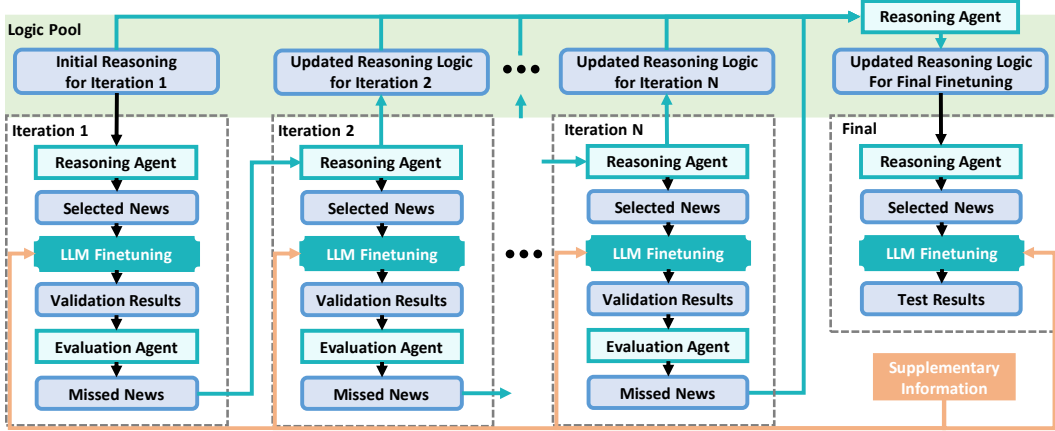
Logic Pool

Reasoning Agent

Initial Reasoning for Iteration 1

Updated Reasoning Logic for Iteration 2

Updated Reasoning Logic for Iteration N

Updated Reasoning Logic For Final Finetuning

Iteration 1
Reasoning Agent
Selected News
LLM Finetuning
Validation Results
Evaluation Agent
Missed News

Iteration 2
Reasoning Agent
Selected News
LLM Finetuning
Validation Results
Evaluation Agent
Missed News

Iteration N
Reasoning Agent
Selected News
LLM Finetuning
Validation Results
Evaluation Agent
Missed News

Final
Reasoning Agent
Selected News
LLM Finetuning
Test Results

Supplementary Information